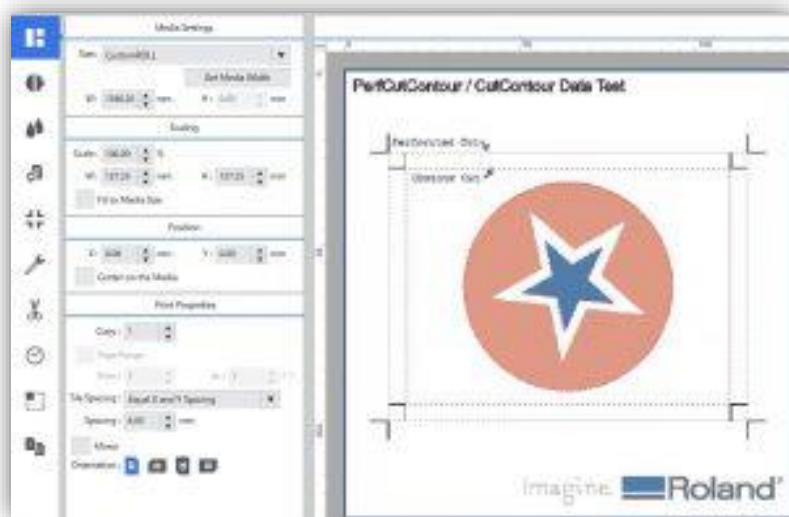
Media Settings

Size: CustomMDL1

Get Media Width

W: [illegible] mm H: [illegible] mm

Scaling

Scale: 100.00 %

W: 127.23 mm H: 127.23 mm

Fit to Media Size

Position

X: 0.00 mm Y: 0.00 mm

Center on the Media

Print Properties

Copy: 1

Tile Spacing: Equal X and Y Spacing

Spacing: 0.00 mm

Mirror

Orientation:

PerfCutContour / CutContour Data Test

PerfCutContour Only

CutContour Only

Imagine Roland